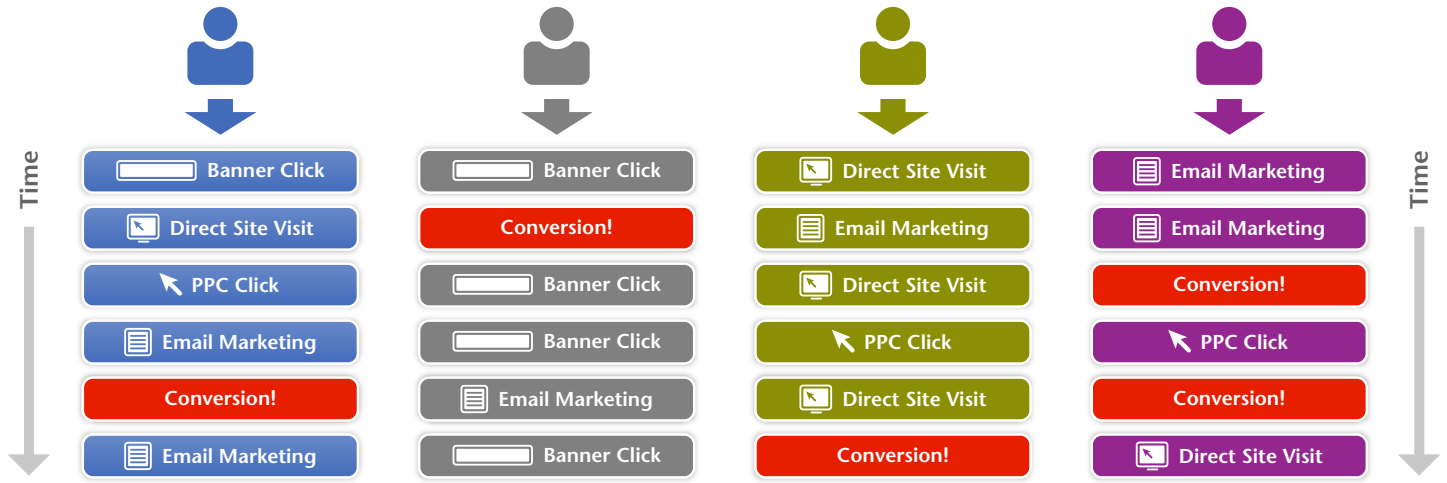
Time

Banner Click
Direct Site Visit
PPC Click
Email Marketing
Conversion!
Email Marketing

Banner Click
Conversion!
Banner Click
Banner Click
Email Marketing
Banner Click

Direct Site Visit
Email Marketing
Direct Site Visit
PPC Click
Direct Site Visit
Conversion!

Email Marketing
Email Marketing
Conversion!
PPC Click
Conversion!
Direct Site Visit

Time